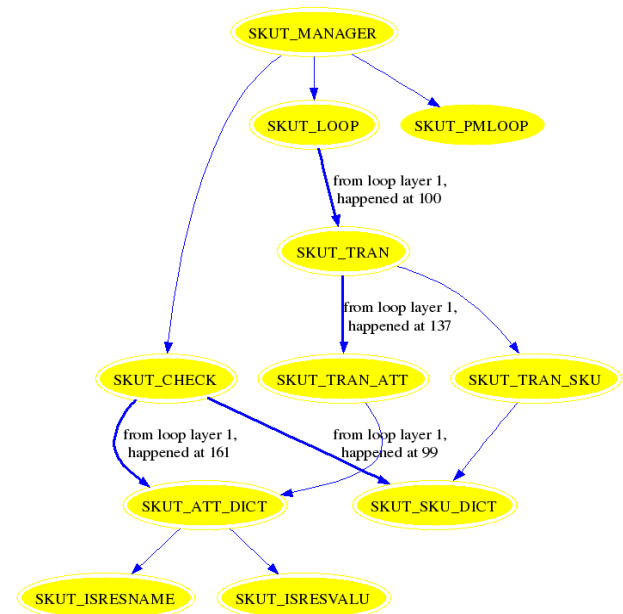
SKUT_MANAGER

SKUT_LOOP

SKUT_PMLOOP

from loop layer 1, happened at 100

SKUT_TRAN

from loop layer 1, happened at 137

SKUT_CHECK

SKUT_TRAN_ATT

SKUT_TRAN_SKU

from loop layer 1, happened at 161

from loop layer 1, happened at 99

SKUT_ATT_DICT

SKUT_SKU_DICT

SKUT_ISRESNAME

SKUT_ISRESVALU